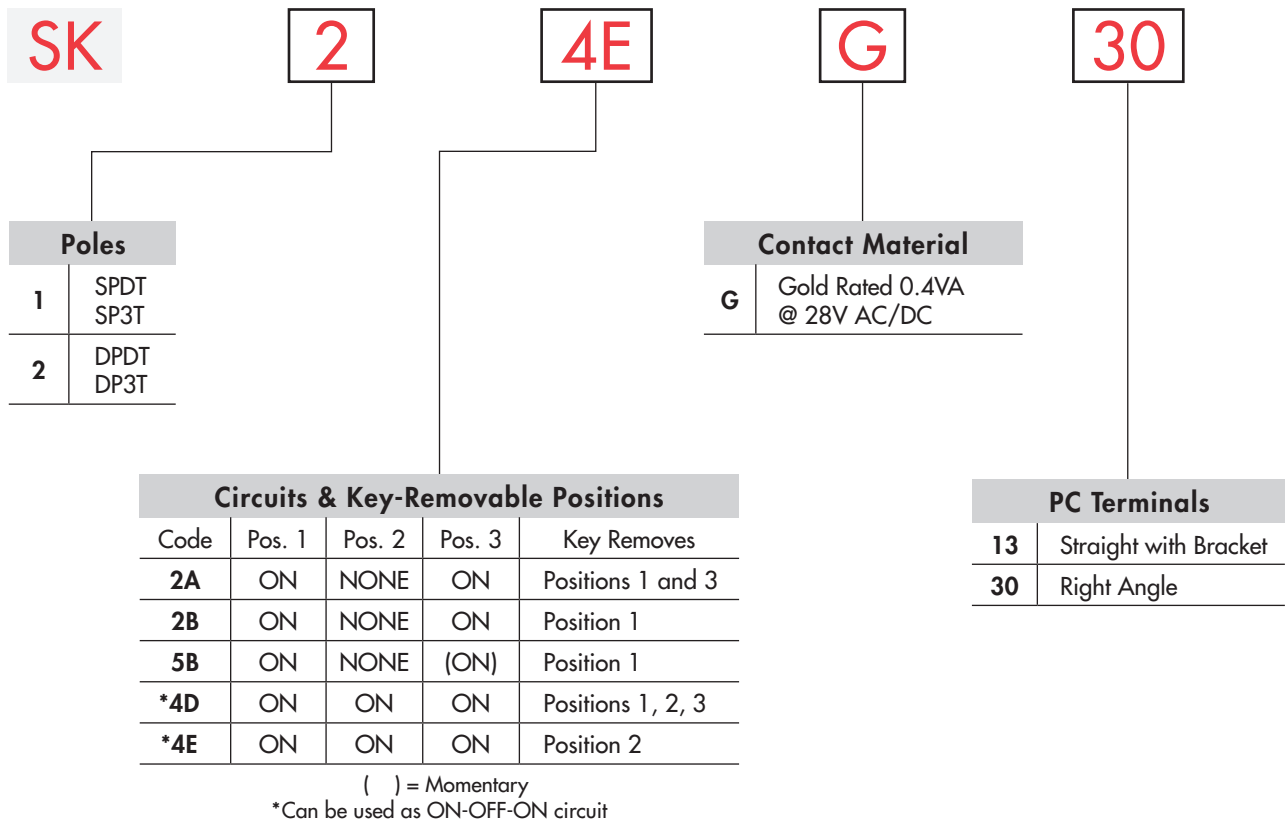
SK 2 4E G 30

Poles

| | |
|---|---|
| 1 | SPDT SP3T |
| 2 | DPDT DP3T |

Contact Material

| | |
|---|---|
| G | Gold Rated 0.4VA @ 28V AC/DC |

Circuits & Key-Removable Positions

| Code | Pos. 1 | Pos. 2 | Pos. 3 | Key Removes |
|---|---|---|---|---|
| 2A | ON | NONE | ON | Positions 1 and 3 |
| 2B | ON | NONE | ON | Position 1 |
| 5B | ON | NONE | (ON) | Position 1 |
| *4D | ON | ON | ON | Positions 1, 2, 3 |
| *4E | ON | ON | ON | Position 2 |

( ) = Momentary
*Can be used as ON-OFF-ON circuit

PC Terminals

| | |
|---|---|
| 13 | Straight with Bracket |
| 30 | Right Angle |